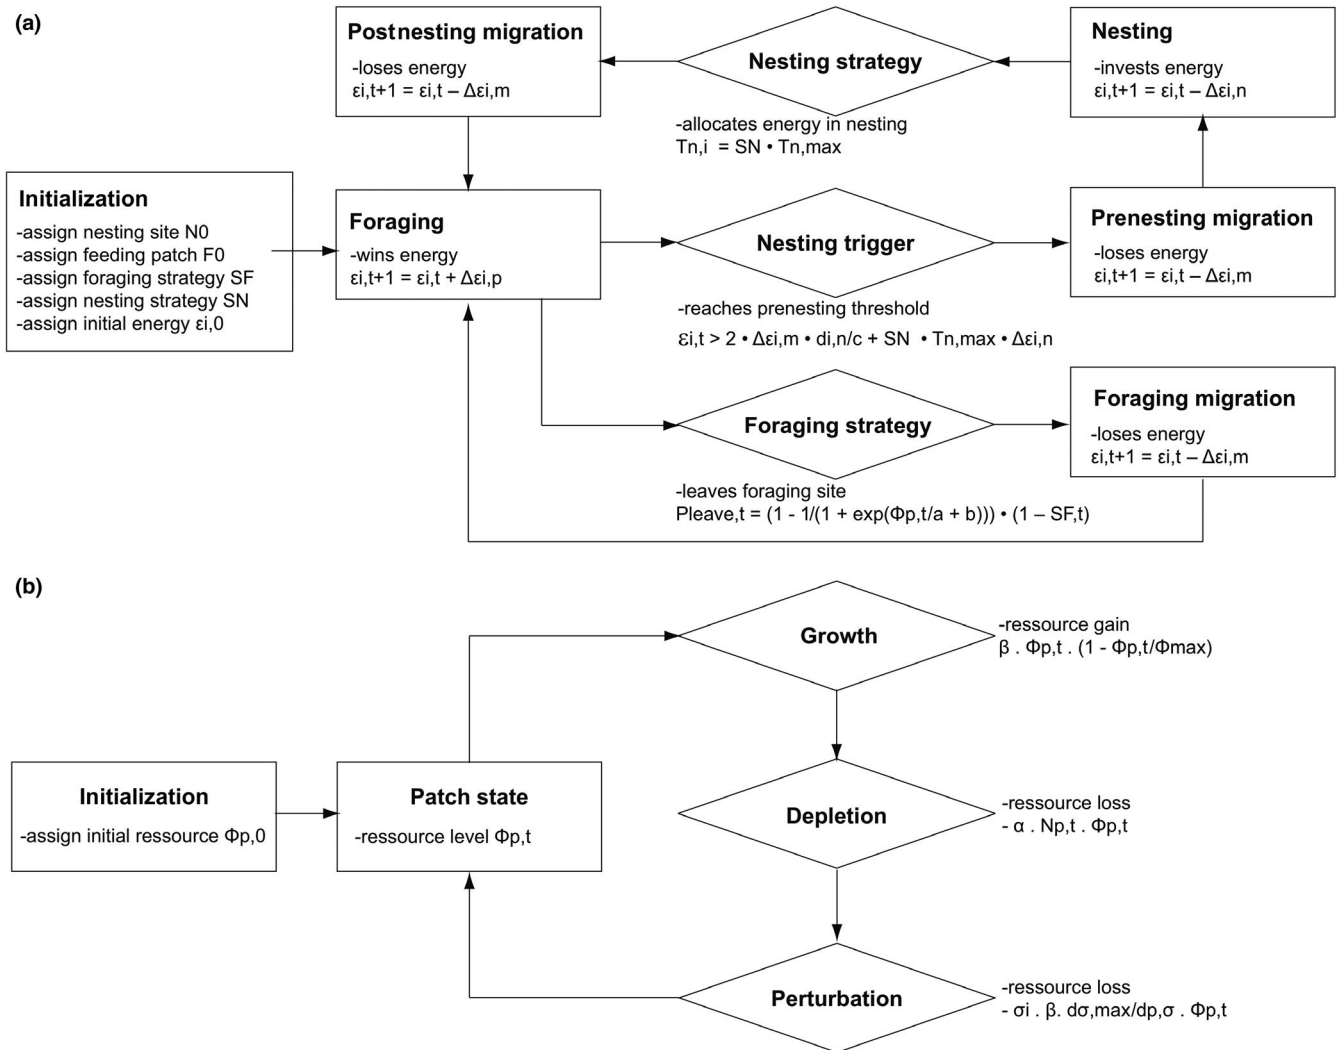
(a)

Postnesting migration
-loses energy
εi,t+1 = εi,t – Δεi,m

Nesting strategy
-allocates energy in nesting
Tn,i = SN • Tn,max

Nesting
-invests energy
εi,t+1 = εi,t – Δεi,n

Initialization
-assign nesting site N0
-assign feeding patch F0
-assign foraging strategy SF
-assign nesting strategy SN
-assign initial energy εi,0

Foraging
-wins energy
εi,t+1 = εi,t + Δεi,p

Nesting trigger
-reaches prenesting threshold
εi,t > 2 • Δεi,m • di,n/c + SN • Tn,max • Δεi,n

Prenesting migration
-loses energy
εi,t+1 = εi,t – Δεi,m

Foraging strategy
-leaves foraging site
Pleave,t = (1 - 1/(1 + exp(Φp,t/a + b))) • (1 – SF,t)

Foraging migration
-loses energy
εi,t+1 = εi,t – Δεi,m

(b)

Growth
-ressource gain
β . Φp,t . (1 - Φp,t/Φmax)

Initialization
-assign initial ressource Φp,0

Patch state
-ressource level Φp,t

Depletion
-ressource loss
- α . Np,t . Φp,t

Perturbation
-ressource loss
- σi . β. dσ,max/dp,σ . Φp,t